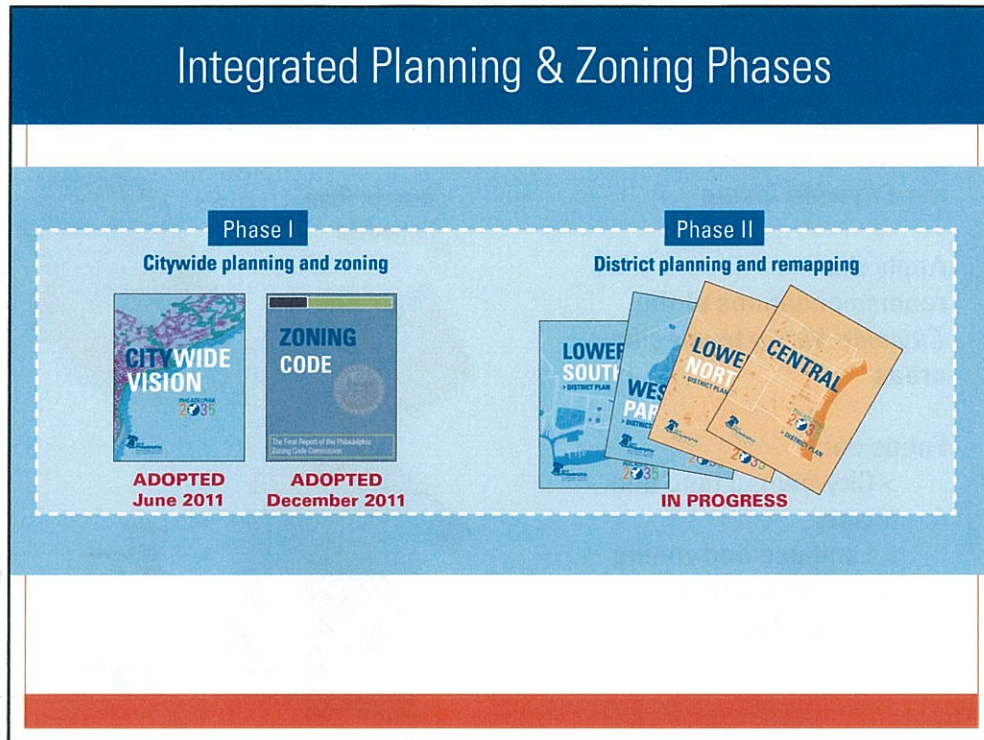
Integrated Planning & Zoning Phases

Phase I

Citywide planning and zoning

CITYWIDE VISION

PHILADELPHIA 2035

ZONING CODE

The Final Report of the Philadelphia Zoning Code Commission

ADOPTED June 2011

ADOPTED December 2011

Phase II

District planning and remapping

LOWER SOUTH

> DISTRICT PLAN

2035

WEST PARK

> DISTRICT PLAN

LOWER NORTH

> DISTRICT PLAN

2035

CENTRAL

PHILADELPHIA 2035

> DISTRICT PLAN

IN PROGRESS